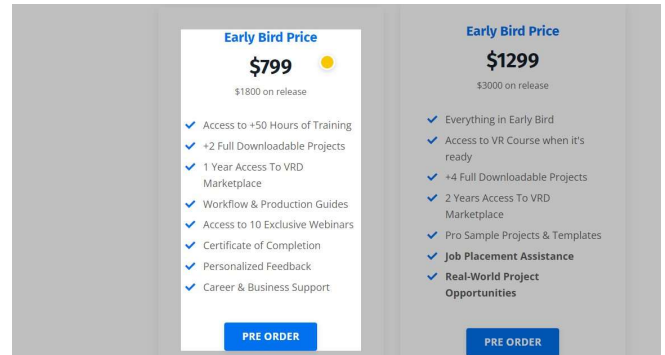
Early Bird Price

$799

$1800 on release

Access to +50 Hours of Training
+2 Full Downloadable Projects
1 Year Access To VRD Marketplace
Workflow & Production Guides
Access to 10 Exclusive Webinars
Certificate of Completion
Personalized Feedback
Career & Business Support

PRE ORDER

Early Bird Price

$1299

$3000 on release

Everything in Early Bird
Access to VR Course when it's ready
+4 Full Downloadable Projects
2 Years Access To VRD Marketplace
Pro Sample Projects & Templates
**Job Placement Assistance**
**Real-World Project Opportunities**

PRE ORDER